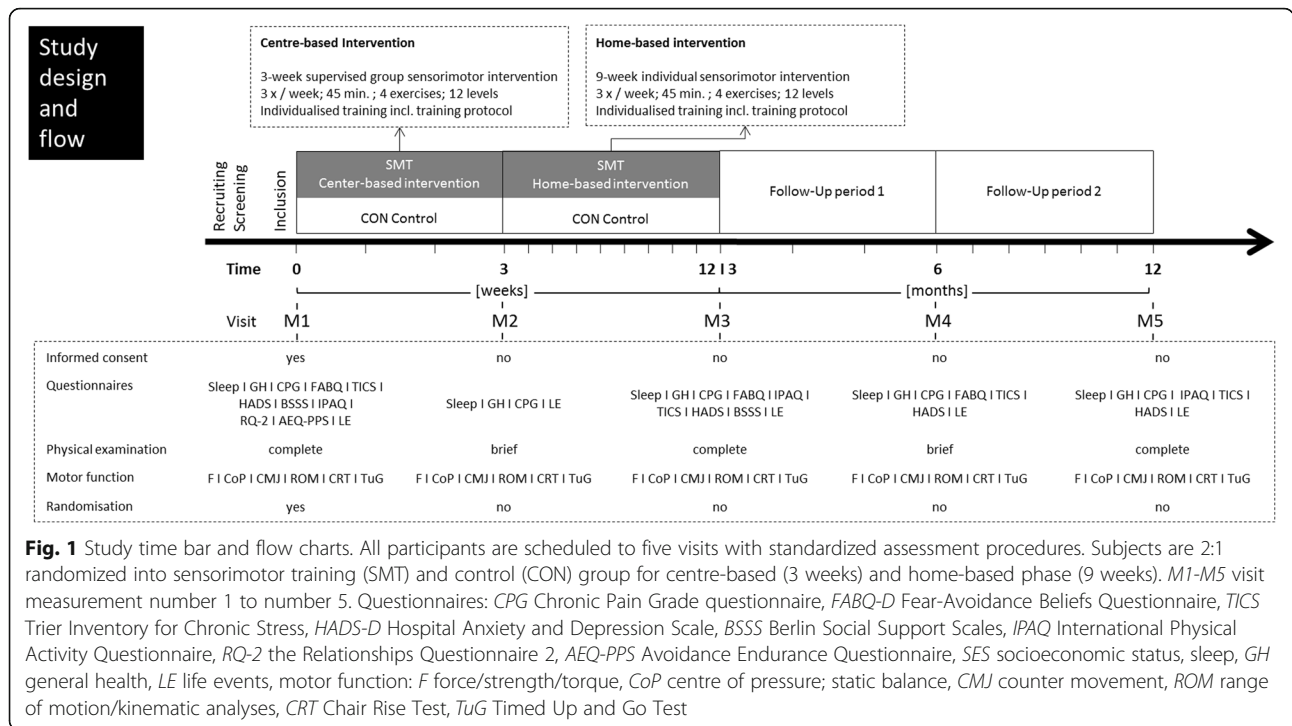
Study design and flow

Centre-based Intervention

3-week supervised group sensorimotor intervention
3 x / week; 45 min. ; 4 exercises; 12 levels
Individualised training incl. training protocol

Home-based intervention

9-week individual sensorimotor intervention
3 x / week; 45 min. ; 4 exercises; 12 levels
Individualised training incl. training protocol

Recruiting Screening

Inclusion

SMT
Center-based intervention

CON Control

SMT
Home-based intervention

CON Control

Follow-Up period 1

Follow-Up period 2

Time 0 3 12 I 3 6 12

[weeks] [months]

Visit M1 M2 M3 M4 M5

| | M1 | M2 | M3 | M4 | M5 |
|---|---|---|---|---|---|
| Informed consent | yes | no | no | no | no |
| Questionnaires | Sleep I GH I CPG I FABQ I TICS I HADS I BSSS I IPAQ I RQ-2 I AEQ-PPS I LE | Sleep I GH I CPG I LE | Sleep I GH I CPG I FABQ I IPAQ I TICS I HADS I BSSS I LE | Sleep I GH I CPG I FABQ I TICS I HADS I LE | Sleep I GH I CPG I IPAQ I TICS I HADS I LE |
| Physical examination | complete | brief | complete | brief | complete |
| Motor function | F I CoP I CMJ I ROM I CRT I TuG | F I CoP I CMJ I ROM I CRT I TuG | F I CoP I CMJ I ROM I CRT I TuG | F I CoP I CMJ I ROM I CRT I TuG | F I CoP I CMJ I ROM I CRT I TuG |
| Randomisation | yes | no | no | no | no |

Fig. 1 Study time bar and flow charts. All participants are scheduled to five visits with standardized assessment procedures. Subjects are 2:1 randomized into sensorimotor training (SMT) and control (CON) group for centre-based (3 weeks) and home-based phase (9 weeks). M1-M5 visit measurement number 1 to number 5. Questionnaires: CPG Chronic Pain Grade questionnaire, FABQ-D Fear-Avoidance Beliefs Questionnaire, TICS Trier Inventory for Chronic Stress, HADS-D Hospital Anxiety and Depression Scale, BSSS Berlin Social Support Scales, IPAQ International Physical Activity Questionnaire, RQ-2 the Relationships Questionnaire 2, AEQ-PPS Avoidance Endurance Questionnaire, SES socioeconomic status, sleep, GH general health, LE life events, motor function: F force/strength/torque, CoP centre of pressure; static balance, CMJ counter movement, ROM range of motion/kinematic analyses, CRT Chair Rise Test, TuG Timed Up and Go Test